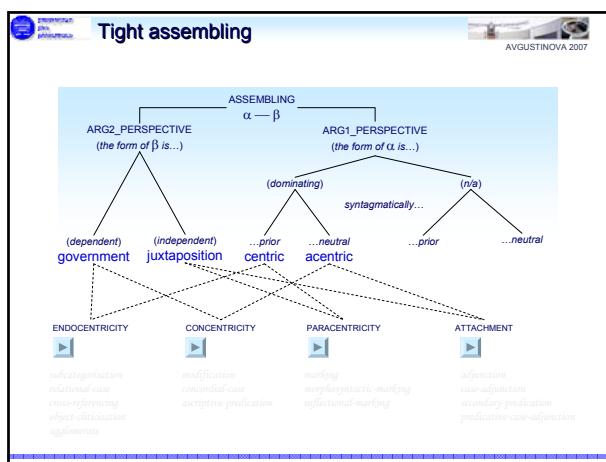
Tight assembling

AVGUSTINOVA 2007

ASSEMBLING
$\alpha — \beta$

ARG2_PERSPECTIVE
(the form of $\beta$ is…)

ARG1_PERSPECTIVE
(the form of $\alpha$ is…)

(dominating)

(n/a)

syntagmatically…

(dependent)
government

(independent)
juxtaposition

…prior
centric

…neutral
acentric

…prior

…neutral

ENDOCENTRICITY

CONCENTRICITY

PARACENTRICITY

ATTACHMENT

subcategorisation
relational case
cross-referencing
object-cliticisation
agglomerate

modification
concordial-case
ascriptive-predication

marking
morphosyntactic-marking
inflectional-marking

adjunction
case-adjunction
secondary-predication
predicative-case-adjunction